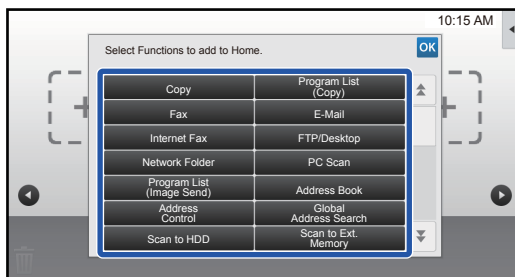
10:15 AM

Select Functions to add to Home.

OK

| Copy | Program List (Copy) |
|---|---|
| Fax | E-Mail |
| Internet Fax | FTP/Desktop |
| Network Folder | PC Scan |
| Program List (Image Send) | Address Book |
| Address Control | Global Address Search |
| Scan to HDD | Scan to Ext. Memory |